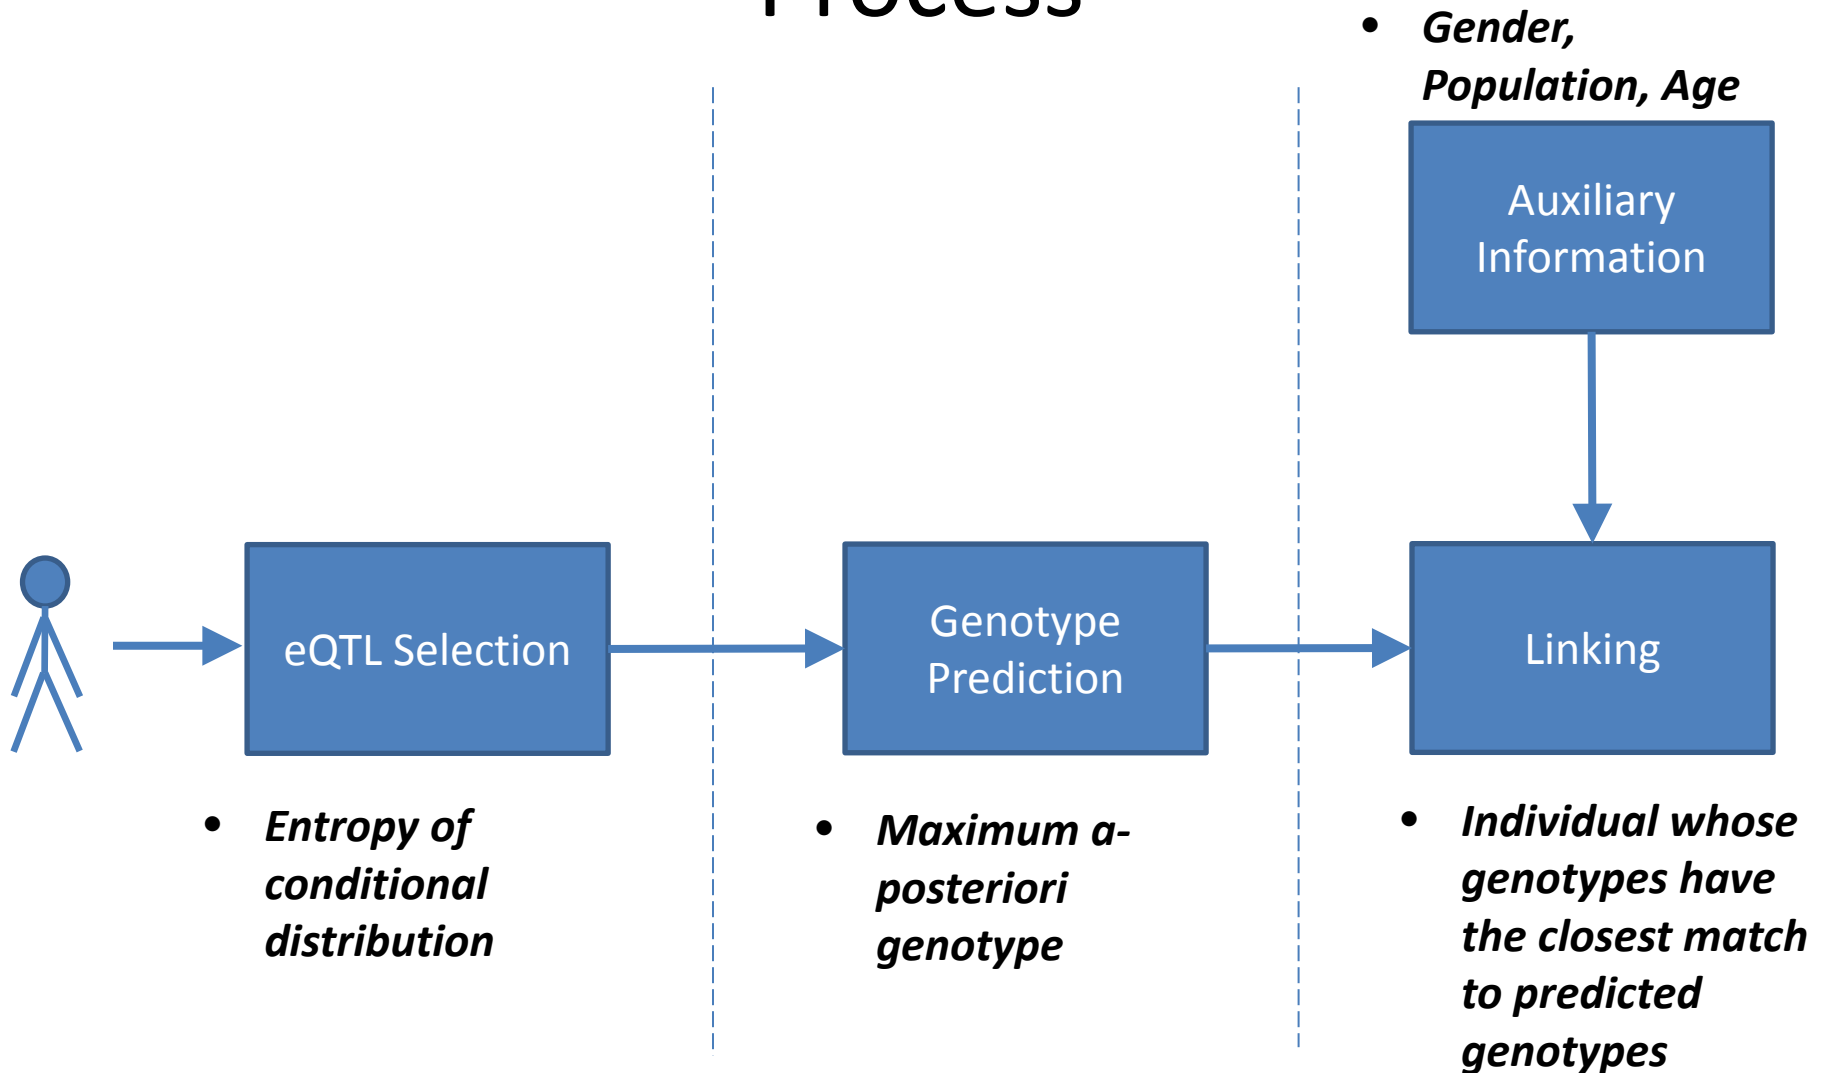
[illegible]

• Gender, Population, Age

Auxiliary Information

eQTL Selection

Genotype Prediction

Linking

• Entropy of conditional distribution

• Maximum a-posteriori genotype

• Individual whose genotypes have the closest match to predicted genotypes